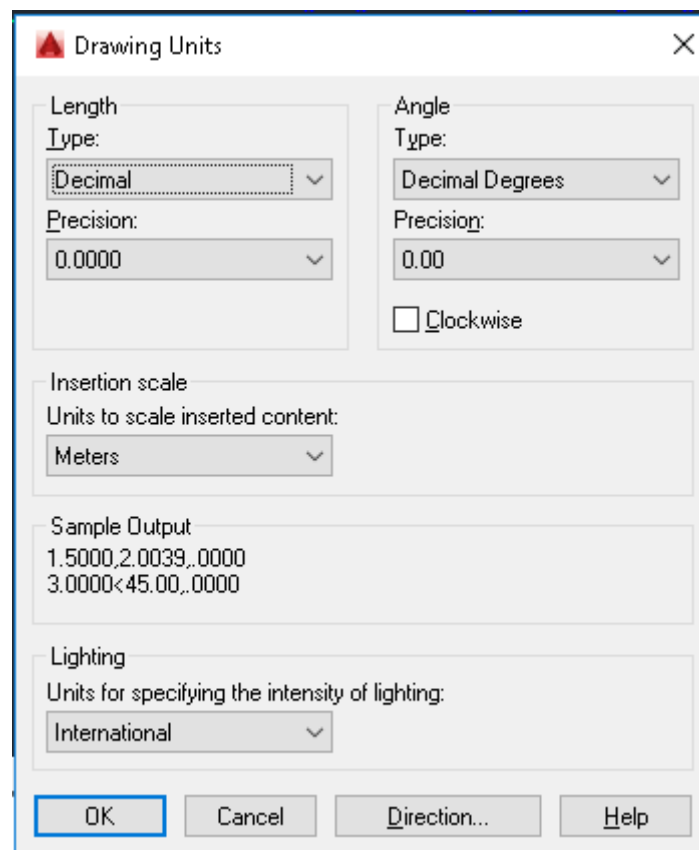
Drawing Units

Length
Type:
Decimal
Precision:
0.0000

Angle
Type:
Decimal Degrees
Precision:
0.00
Clockwise

Insertion scale
Units to scale inserted content:
Meters

Sample Output
1.5000,2.0039,.0000
3.0000<45.00,.0000

Lighting
Units for specifying the intensity of lighting:
International

OK
Cancel
Direction...
Help